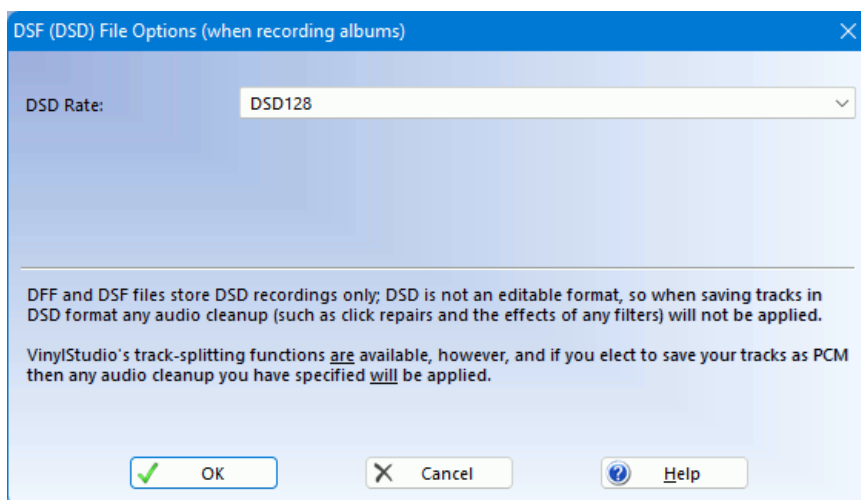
DSF (DSD) File Options (when recording albums)

DSD Rate: DSD128

DFF and DSF files store DSD recordings only; DSD is not an editable format, so when saving tracks in DSD format any audio cleanup (such as click repairs and the effects of any filters) will not be applied.

VinylStudio's track-splitting functions are available, however, and if you elect to save your tracks as PCM then any audio cleanup you have specified will be applied.

OK Cancel Help